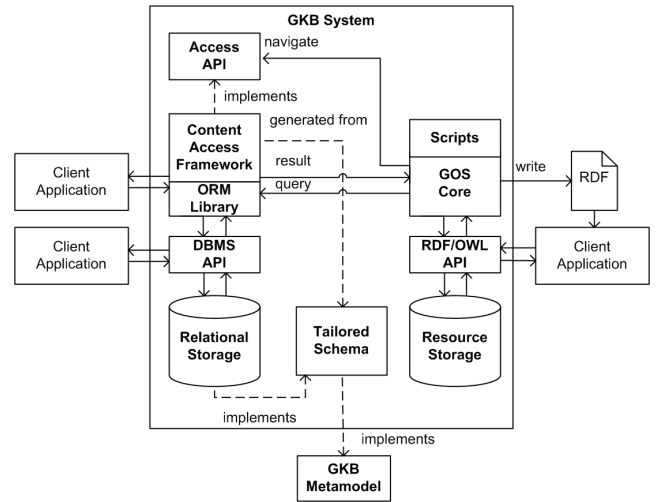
GKB System

Access API

navigate

implements

generated from

Content Access Framework

Scripts

Client Application

result

GOS Core

write

RDF

query

ORM Library

Client Application

DBMS API

RDF/OWL API

Client Application

Relational Storage

Tailored Schema

Resource Storage

implements

implements

GKB Metamodel